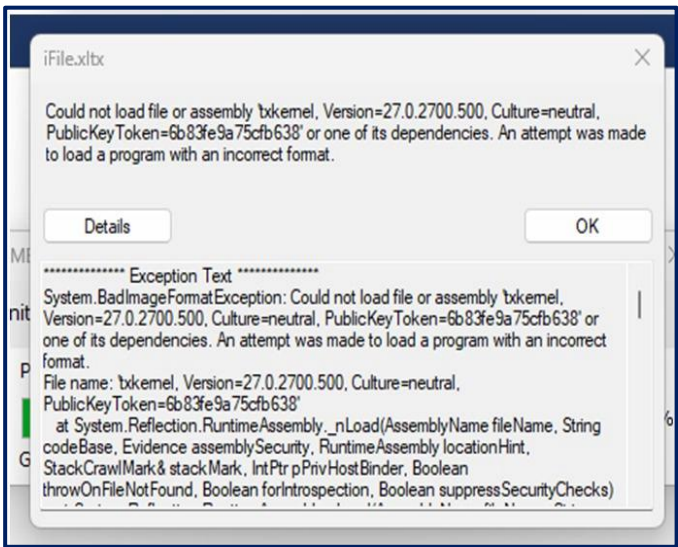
iFile.xltx

Could not load file or assembly 'txkernel, Version=27.0.2700.500, Culture=neutral, PublicKeyToken=6b83fe9a75cfb638' or one of its dependencies. An attempt was made to load a program with an incorrect format.

Details

OK

ME

nit

P

G

%

************** Exception Text **************
System.BadImageFormatException: Could not load file or assembly 'txkernel, Version=27.0.2700.500, Culture=neutral, PublicKeyToken=6b83fe9a75cfb638' or one of its dependencies. An attempt was made to load a program with an incorrect format.
File name: 'txkernel, Version=27.0.2700.500, Culture=neutral, PublicKeyToken=6b83fe9a75cfb638'
at System.Reflection.RuntimeAssembly._nLoad(AssemblyName fileName, String codeBase, Evidence assemblySecurity, RuntimeAssembly locationHint, StackCrawlMark& stackMark, IntPtr pPrivHostBinder, Boolean throwOnFileNotFound, Boolean forIntrospection, Boolean suppressSecurityChecks)
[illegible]